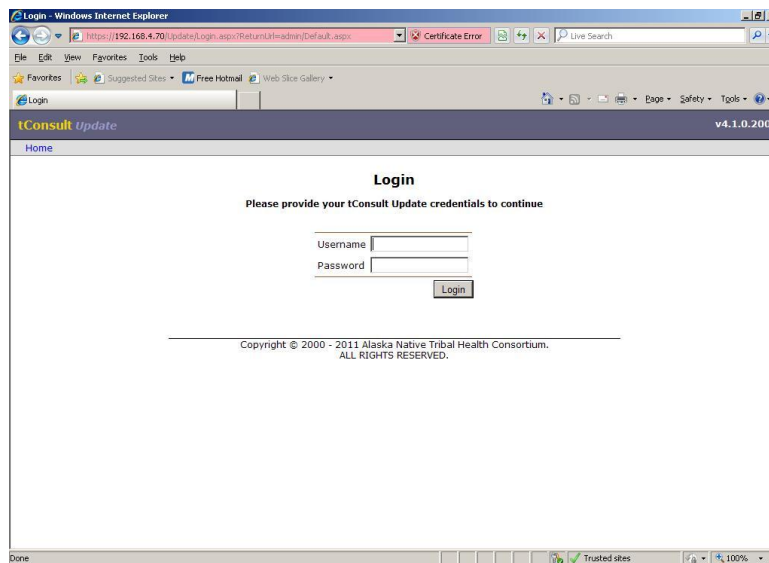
Login - Windows Internet Explorer

https://192.168.4.70/Update/Login.aspx?ReturnUrl=admin/Default.aspx

Certificate Error

Live Search

File Edit View Favorites Tools Help

Favorites Suggested Sites Free Hotmail Web Slice Gallery

Login

Page Safety Tools

tConsult Update

v4.1.0.200

Home

Login

Please provide your tConsult Update credentials to continue

Username

Password

Login

Copyright © 2000 - 2011 Alaska Native Tribal Health Consortium. ALL RIGHTS RESERVED.

Done

Trusted sites

100%